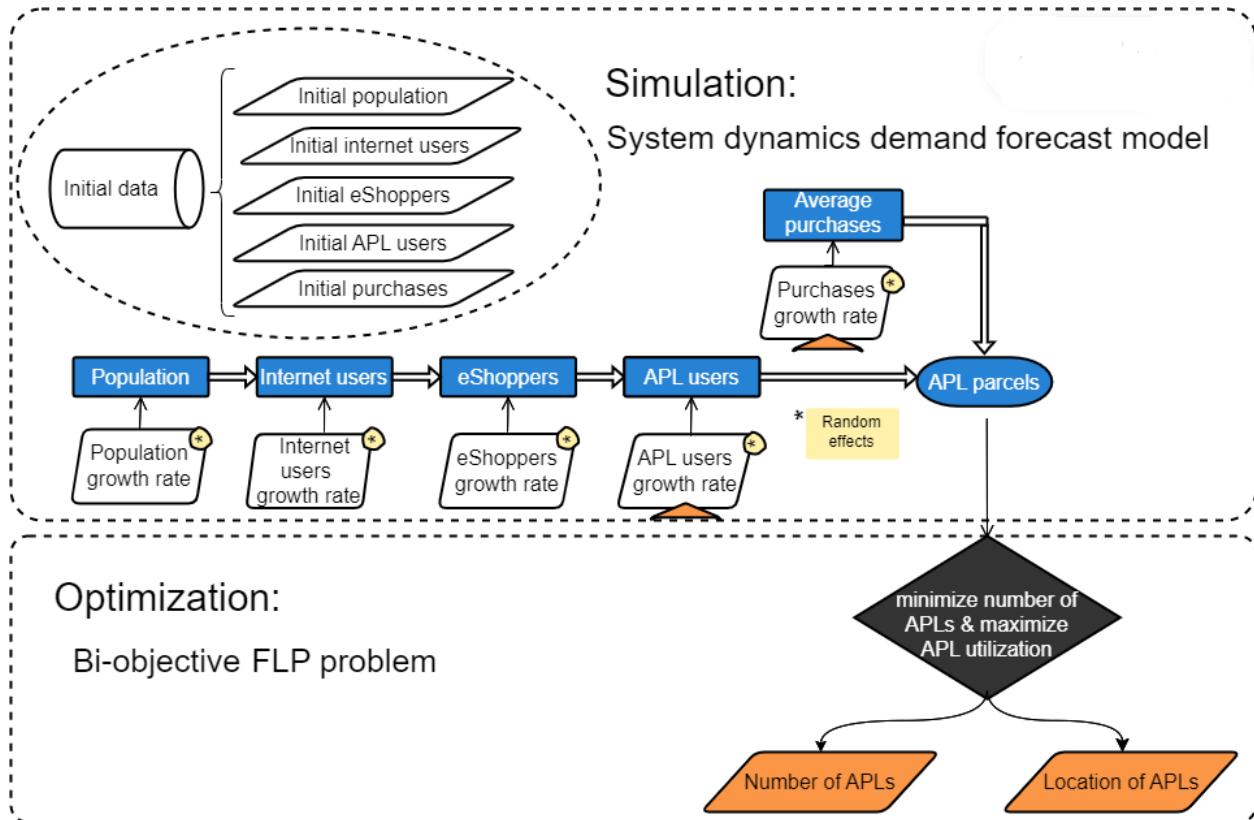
Simulation:

System dynamics demand forecast model

Initial data

Initial population

Initial internet users

Initial eShoppers

Initial APL users

Initial purchases

Average purchases

Purchases growth rate *

Population

Internet users

eShoppers

APL users

APL parcels

Population growth rate *

Internet users growth rate *

eShoppers growth rate *

APL users growth rate *

* Random effects

Optimization:

Bi-objective FLP problem

minimize number of APLs & maximize APL utilization

Number of APLs

Location of APLs